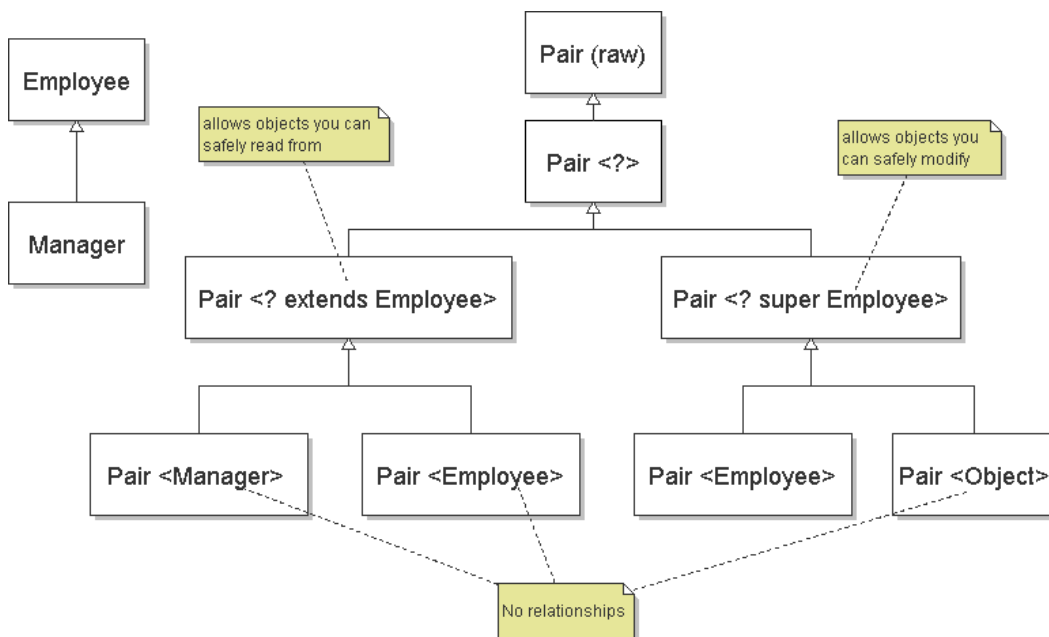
Employee

Manager

Pair (raw)

Pair <?>

allows objects you can safely read from

allows objects you can safely modify

Pair <? extends Employee>

Pair <? super Employee>

Pair <Manager>

Pair <Employee>

Pair <Employee>

Pair <Object>

No relationships